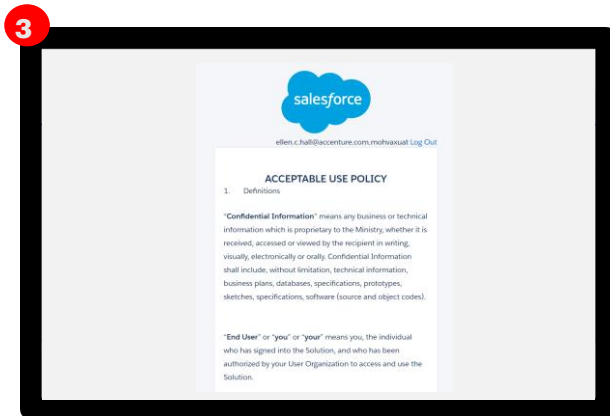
3

salesforce

ellen.c.hall@accenture.com.mohvaxuat Log Out

ACCEPTABLE USE POLICY

1. Definitions

"Confidential Information" means any business or technical information which is proprietary to the Ministry, whether it is received, accessed or viewed by the recipient in writing, visually, electronically or orally. Confidential Information shall include, without limitation, technical information, business plans, databases, specifications, prototypes, sketches, specifications, software (source and object codes).

"End User" or "you" or "your" means you, the individual who has signed into the Solution, and who has been authorized by your User Organization to access and use the Solution.